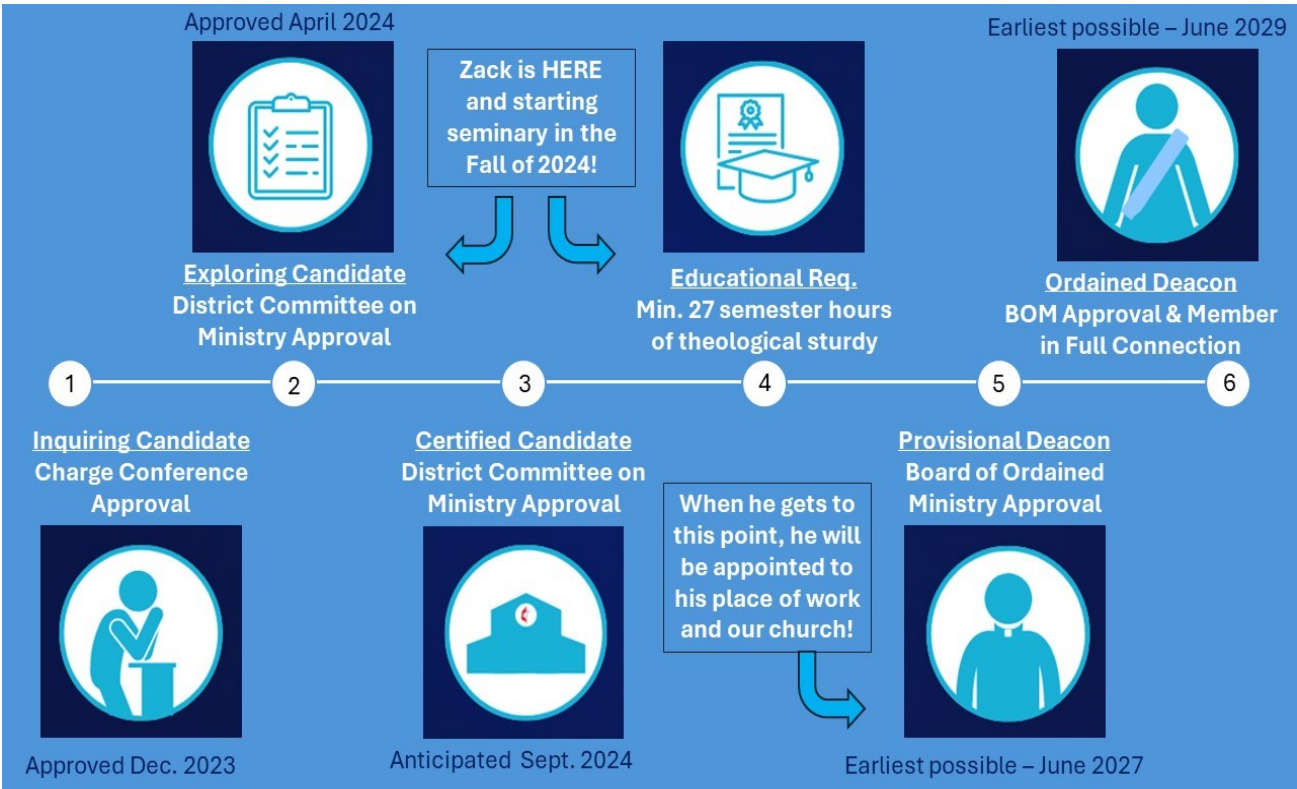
Approved April 2024

Zack is HERE and starting seminary in the Fall of 2024!

Earliest possible – June 2029

Exploring Candidate
District Committee on Ministry Approval

Educational Req.
Min. 27 semester hours of theological sturdy

Ordained Deacon
BOM Approval & Member in Full Connection

1

2

3

4

5

6

Inquiring Candidate
Charge Conference Approval

Certified Candidate
District Committee on Ministry Approval

When he gets to this point, he will be appointed to his place of work and our church!

Provisional Deacon
Board of Ordained Ministry Approval

Approved Dec. 2023

Anticipated Sept. 2024

Earliest possible – June 2027